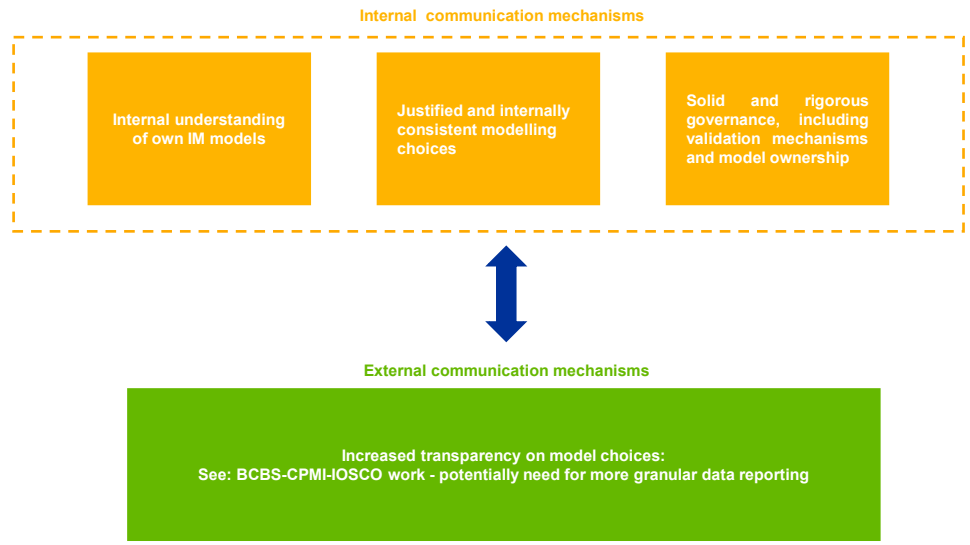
Internal communication mechanisms

Internal understanding of own IM models

Justified and internally consistent modelling choices

Solid and rigorous governance, including validation mechanisms and model ownership

External communication mechanisms

Increased transparency on model choices:
See: BCBS-CPMI-IOSCO work - potentially need for more granular data reporting